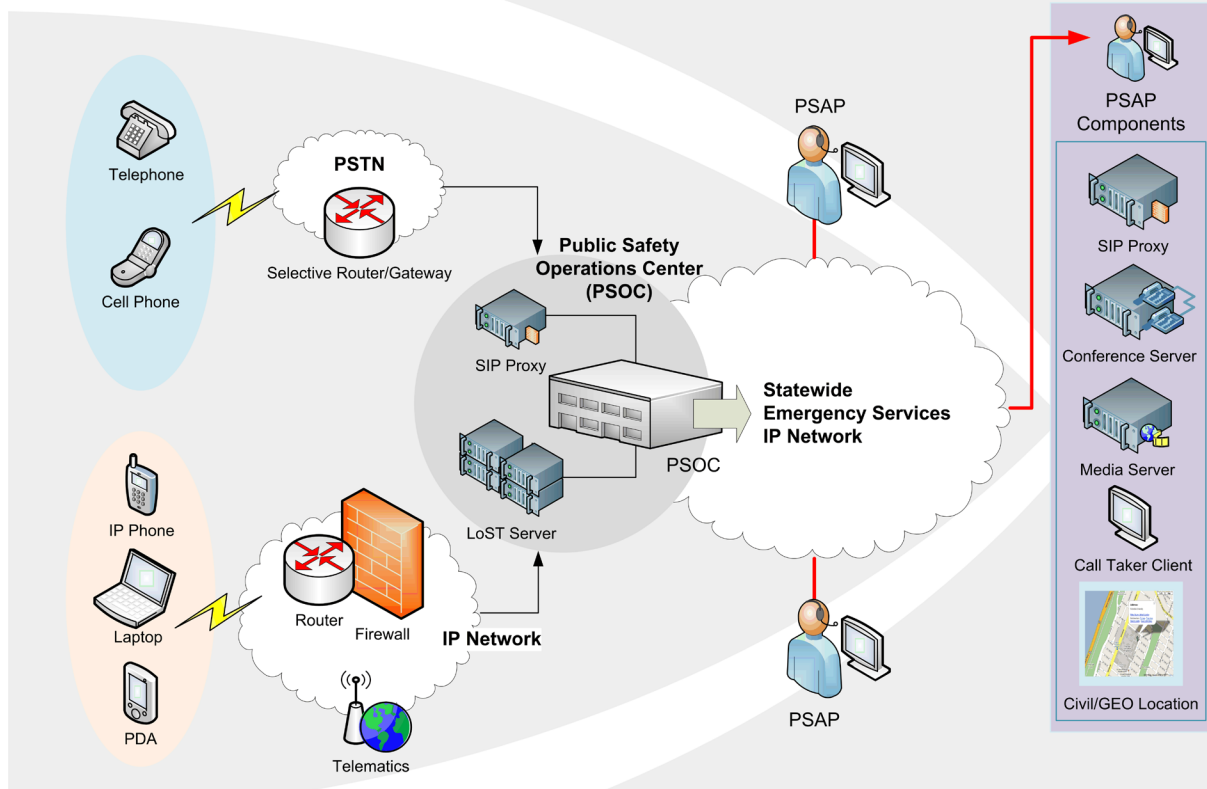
Telephone

Cell Phone

PSTN

Selective Router/Gateway

Public Safety Operations Center (PSOC)

SIP Proxy

LoST Server

PSOC

PSAP

Statewide Emergency Services IP Network

PSAP

IP Phone

Laptop

PDA

Router

Firewall

IP Network

Telematics

PSAP Components

SIP Proxy

Conference Server

Media Server

Call Taker Client

Civil/GEO Location